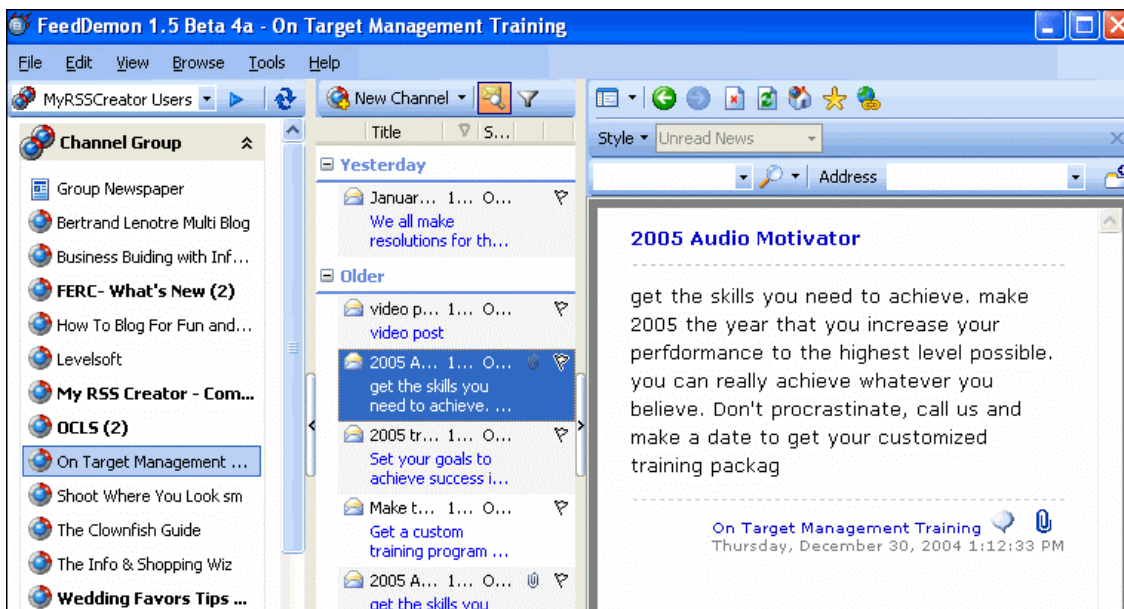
FeedDemon 1.5 Beta 4a - On Target Management Training

File Edit View Browse Tools Help

MyRSSCreator Users

Channel Group

Group Newspaper
Bertrand Lenotre Multi Blog
Business Buiding with Inf…
FERC- What's New (2)
How To Blog For Fun and…
Levelsoft
My RSS Creator - Com…
OCLS (2)
On Target Management …
Shoot Where You Look sm
The Clownfish Guide
The Info & Shopping Wiz
Wedding Favors Tips …

New Channel

Title S…

Yesterday
Januar… 1… O…
We all make resolutions for th…

Older
video p… 1… O…
video post
2005 A… 1… O…
get the skills you need to achieve. …
2005 tr… 1… O…
Set your goals to achieve success i…
Make t… 1… O…
Get a custom training program …
2005 A… 1… O…
get the skills you

Style Unread News

Address

2005 Audio Motivator

get the skills you need to achieve. make 2005 the year that you increase your perfdormance to the highest level possible. you can really achieve whatever you believe. Don't procrastinate, call us and make a date to get your customized training packag

On Target Management Training
Thursday, December 30, 2004 1:12:33 PM